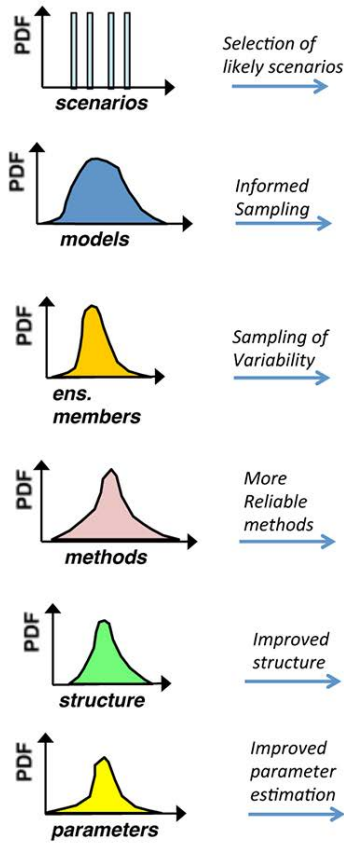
PDF
scenarios
Selection of likely scenarios

PDF
models
Informed Sampling

PDF
ens. members
Sampling of Variability

PDF
methods
More Reliable methods

PDF
structure
Improved structure

PDF
parameters
Improved parameter estimation